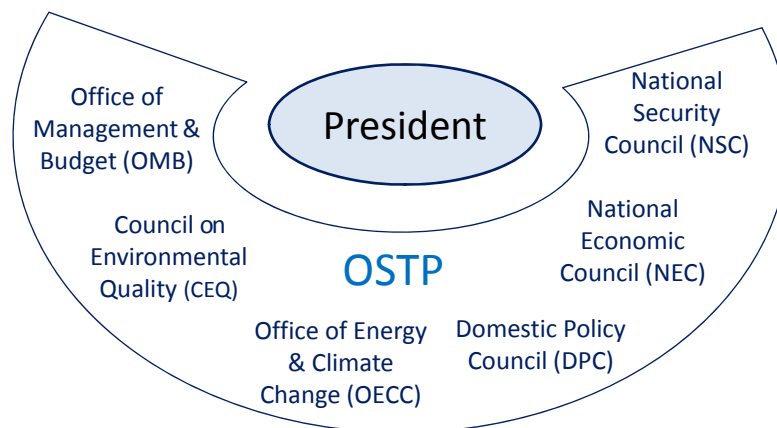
President

Office of Management & Budget (OMB)

National Security Council (NSC)

Council on Environmental Quality (CEQ)

OSTP

National Economic Council (NEC)

Office of Energy & Climate Change (OECC)

Domestic Policy Council (DPC)